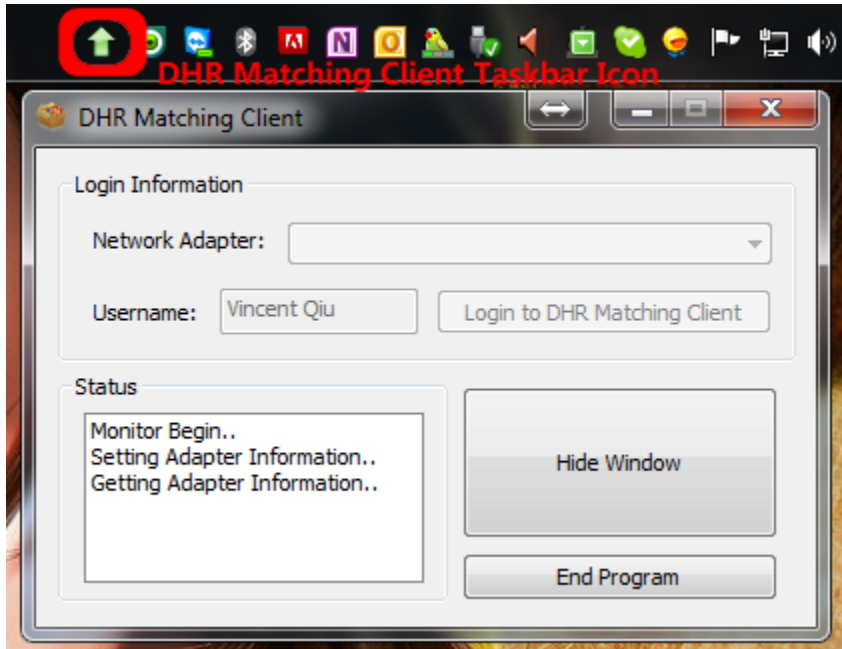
DHR Matching Client Taskbar Icon

DHR Matching Client

Login Information

Network Adapter:

Username: Vincent Qiu

Login to DHR Matching Client

Status

Monitor Begin..
Setting Adapter Information..
Getting Adapter Information..

Hide Window

End Program